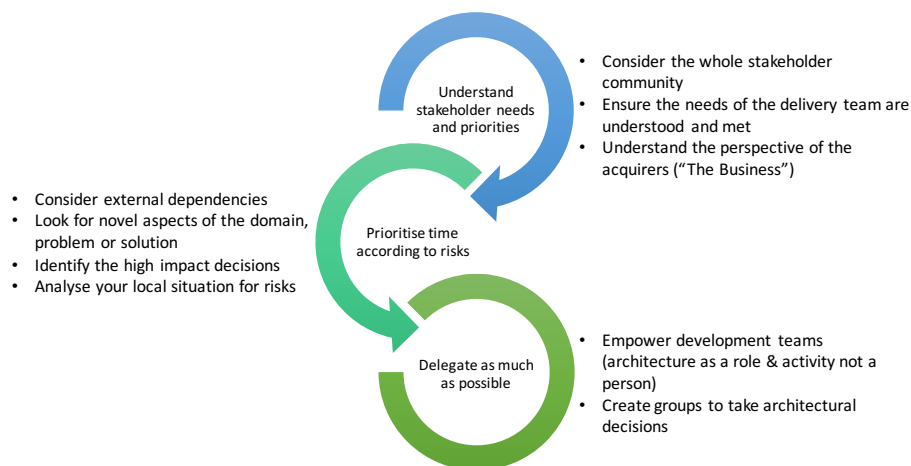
Understand stakeholder needs and priorities

- Consider the whole stakeholder community
- Ensure the needs of the delivery team are understood and met
- Understand the perspective of the acquirers ("The Business")

- Consider external dependencies
- Look for novel aspects of the domain, problem or solution
- Identify the high impact decisions
- Analyse your local situation for risks

Prioritise time according to risks

Delegate as much as possible

- Empower development teams (architecture as a role & activity not a person)
- Create groups to take architectural decisions